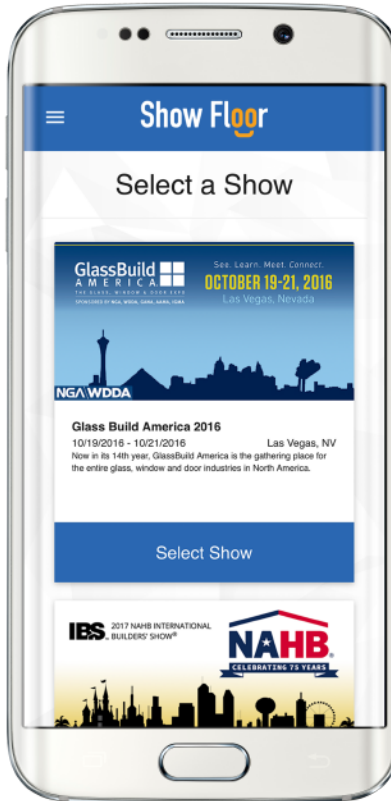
Show Floor

Select a Show

GlassBuild AMERICA
THE GLASS, WINDOW & DOOR EXPO
SPONSORED BY NGA, WDDA, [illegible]

See. Learn. Meet. Connect.
OCTOBER 19-21, 2016
Las Vegas, Nevada

NGA WDDA

Glass Build America 2016
10/19/2016 - 10/21/2016
Las Vegas, NV
Now in its 14th year, GlassBuild America is the gathering place for the entire glass, window and door industries in North America.

Select Show

IBS. 2017 NAHB INTERNATIONAL BUILDERS' SHOW®

NAHB.
CELEBRATING 75 YEARS